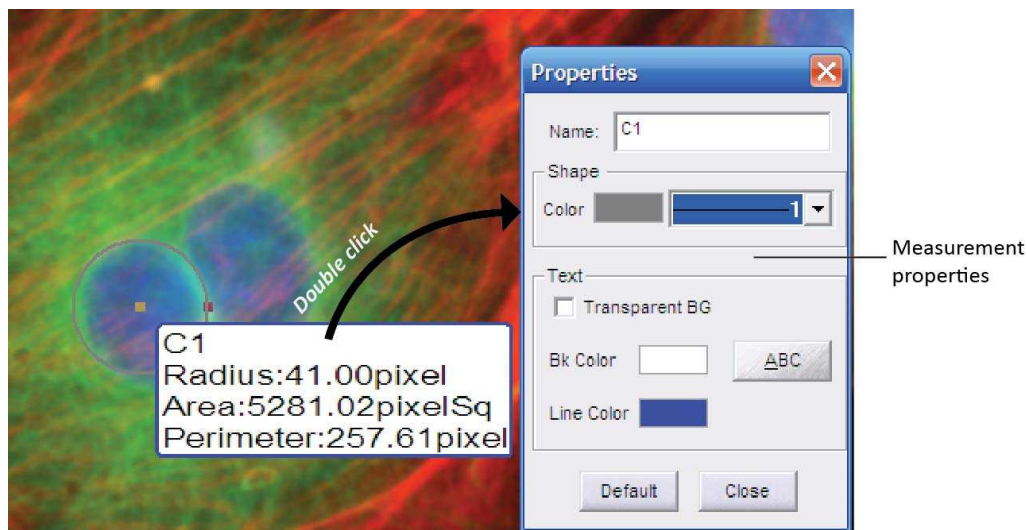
Double click

C1
Radius:41.00pixel
Area:5281.02pixelSq
Perimeter:257.61pixel

Properties

Name: C1

Shape

Color 1

Text

Transparent BG

Bk Color ABC

Line Color

Default Close

Measurement properties